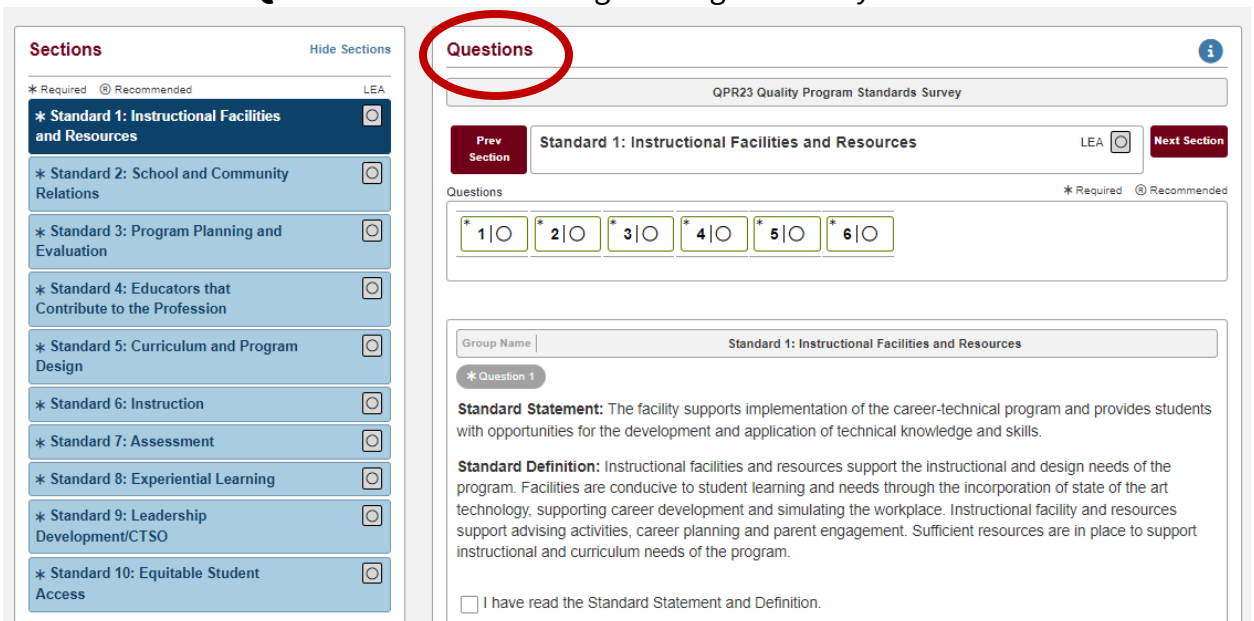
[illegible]

Sections

Hide Sections

∗ Required ® Recommended

LEA

∗ Standard 1: Instructional Facilities and Resources

∗ Standard 2: School and Community Relations

∗ Standard 3: Program Planning and Evaluation

∗ Standard 4: Educators that Contribute to the Profession

∗ Standard 5: Curriculum and Program Design

∗ Standard 6: Instruction

∗ Standard 7: Assessment

∗ Standard 8: Experiential Learning

∗ Standard 9: Leadership Development/CTSO

∗ Standard 10: Equitable Student Access

Questions

QPR23 Quality Program Standards Survey

Prev Section

Standard 1: Instructional Facilities and Resources

LEA

Next Section

Questions

∗ Required ® Recommended

* 1

* 2

* 3

* 4

* 5

* 6

Group Name

Standard 1: Instructional Facilities and Resources

∗ Question 1

**Standard Statement:** The facility supports implementation of the career-technical program and provides students with opportunities for the development and application of technical knowledge and skills.

**Standard Definition:** Instructional facilities and resources support the instructional and design needs of the program. Facilities are conducive to student learning and needs through the incorporation of state of the art technology, supporting career development and simulating the workplace. Instructional facility and resources support advising activities, career planning and parent engagement. Sufficient resources are in place to support instructional and curriculum needs of the program.

I have read the Standard Statement and Definition.